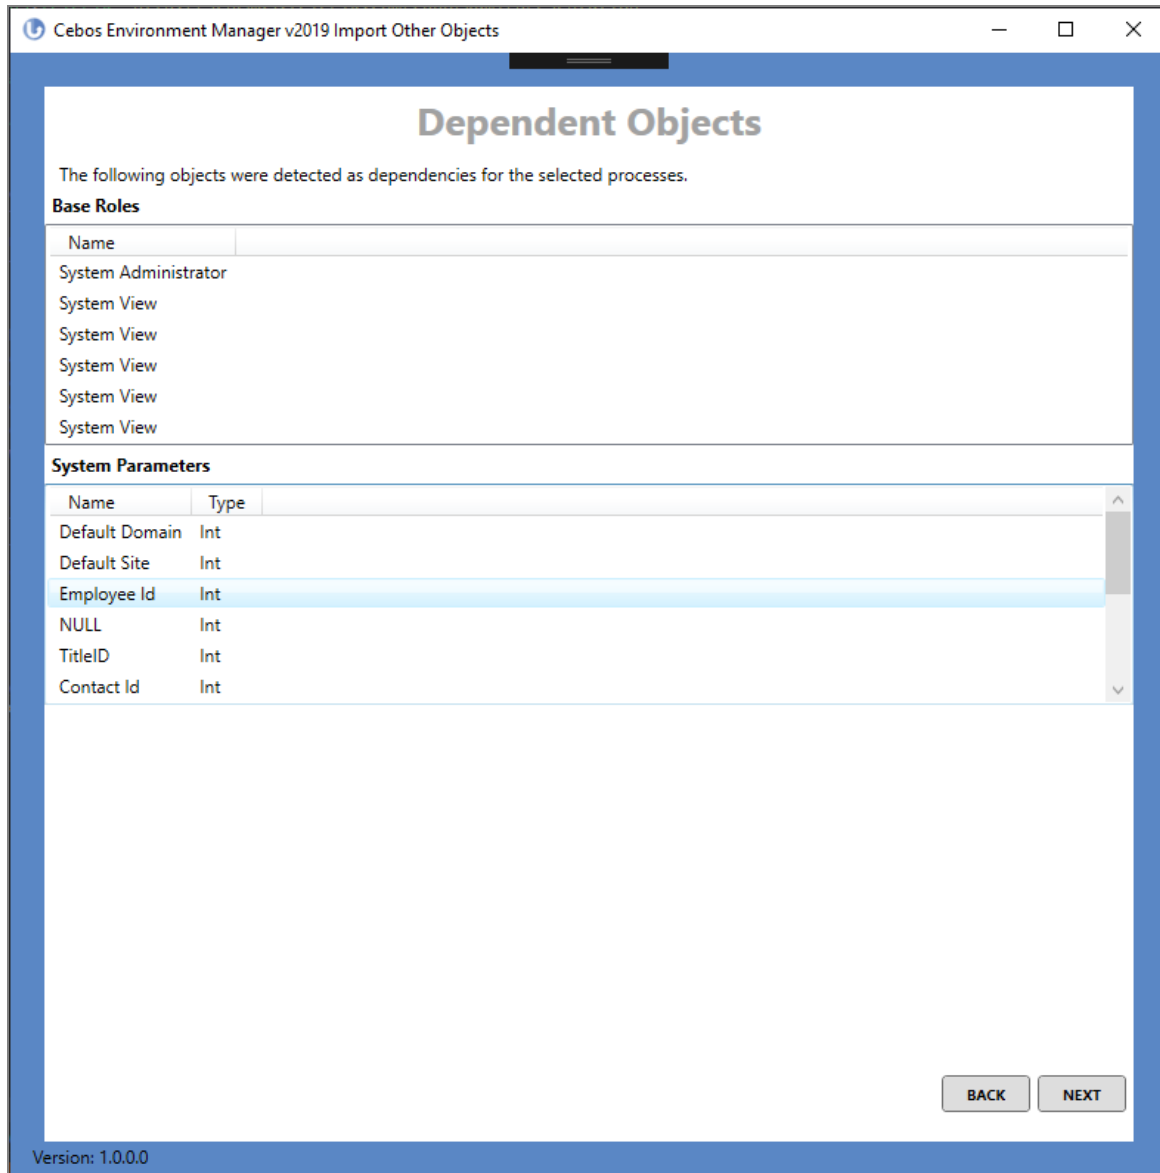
Cebos Environment Manager v2019 Import Other Objects

Dependent Objects

The following objects were detected as dependencies for the selected processes.

Base Roles

| Name |
|---|
| System Administrator |
| System View |
| System View |
| System View |
| System View |
| System View |

System Parameters

| Name | Type |
|---|---|
| Default Domain | Int |
| Default Site | Int |
| Employee Id | Int |
| NULL | Int |
| TitleID | Int |
| Contact Id | Int |

BACK NEXT

Version: 1.0.0.0